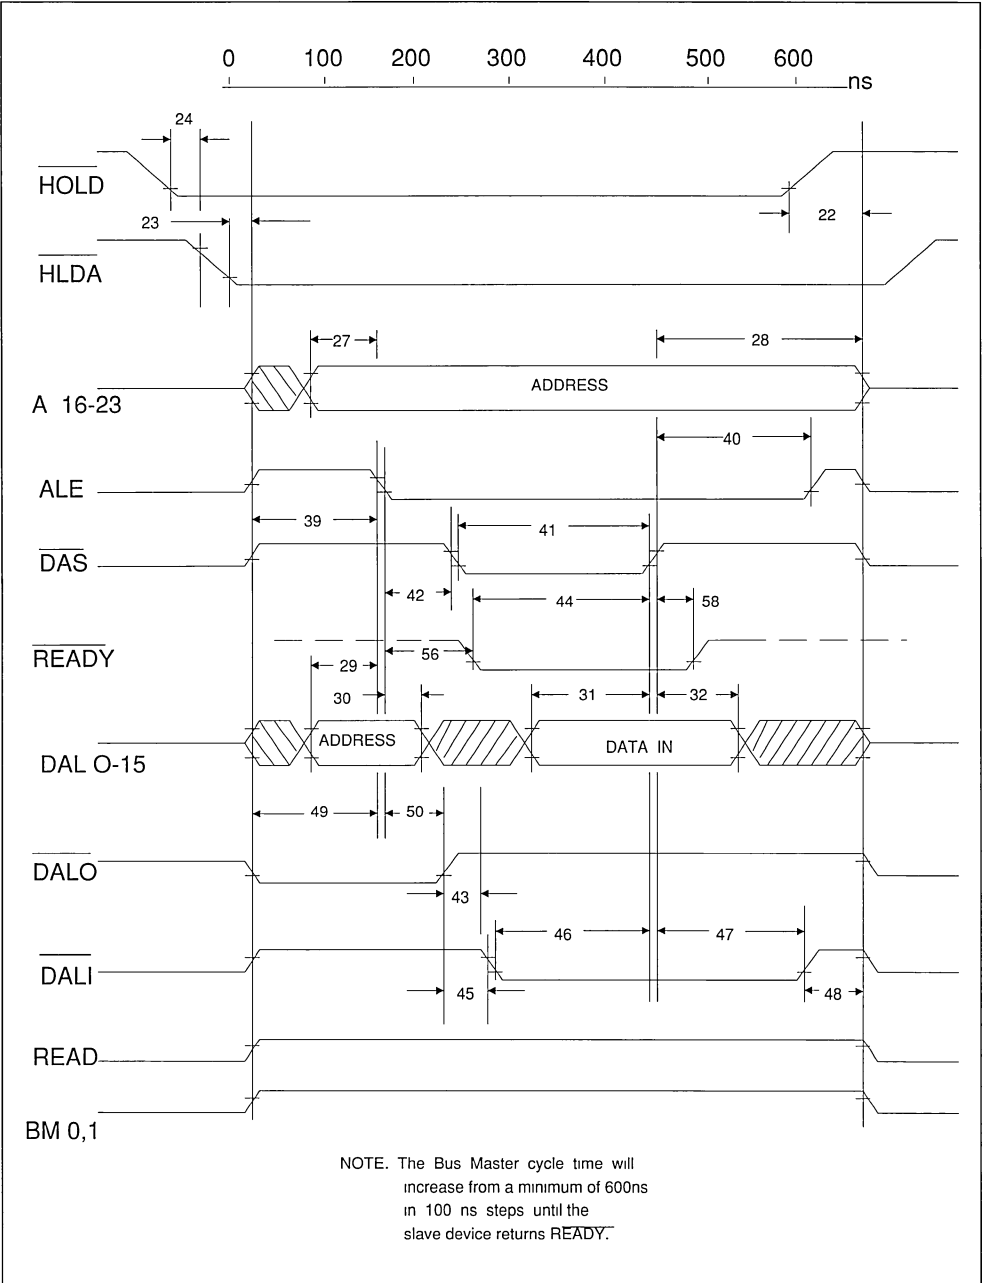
0 100 200 300 400 500 600 ns

24

$\overline{HOLD}$

23

22

$\overline{HLDA}$

27

28

ADDRESS

A 16-23

40

ALE

39

41

$\overline{DAS}$

42

44

58

$\overline{READY}$

56

29

30

31

32

ADDRESS

DATA IN

DAL O-15

49

50

$\overline{DALO}$

43

46

47

$\overline{DALI}$

45

48

READ

BM 0,1

NOTE. The Bus Master cycle tıme wıll ıncrease from a mınımum of 600ns ın 100 ns steps untıl the slave device returns $\overline{READY}$.